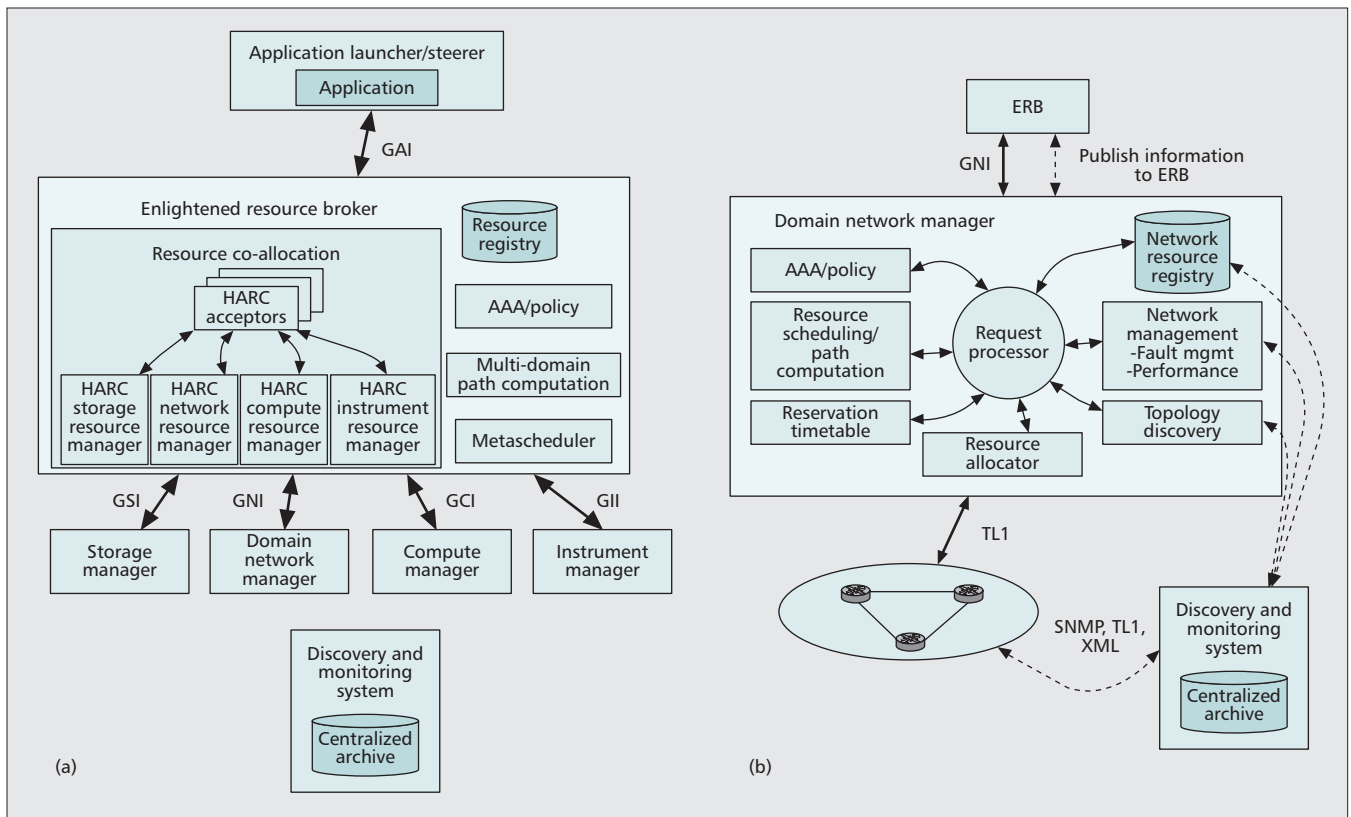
Application launcher/steerer

Application

GAI

Enlightened resource broker

Resource registry

Resource co-allocation

HARC acceptors

AAA/policy

Multi-domain path computation

Metascheduler

HARC storage resource manager

HARC network resource manager

HARC compute resource manager

HARC instrument resource manager

GSI

GNI

GCI

GII

Storage manager

Domain network manager

Compute manager

Instrument manager

Discovery and monitoring system

Centralized archive

(a)

ERB

GNI

Publish information to ERB

Domain network manager

Network resource registry

AAA/policy

Resource scheduling/ path computation

Request processor

Network management -Fault mgmt -Performance

Reservation timetable

Resource allocator

Topology discovery

TL1

SNMP, TL1, XML

Discovery and monitoring system

Centralized archive

(b)